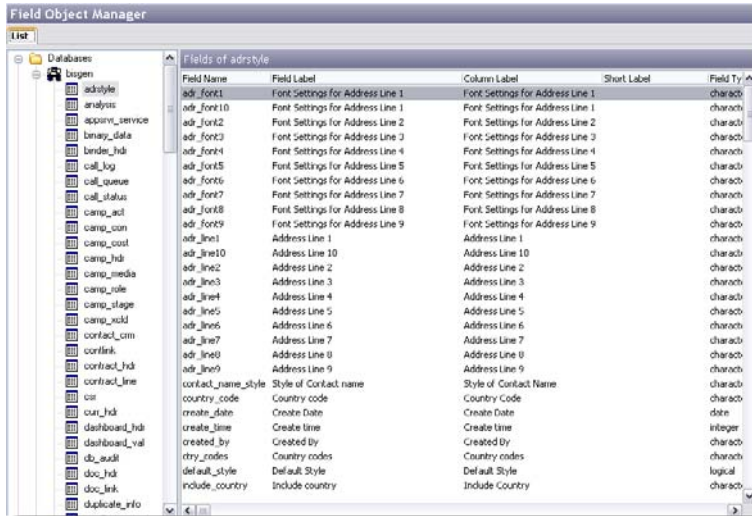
Field Object Manager

List

Databases
bisgen
adrstyle
analysis
apprvl_service
binary_data
binder_hdr
call_log
call_queue
call_status
camp_act
camp_con
camp_cost
camp_hdr
camp_media
camp_role
camp_stage
camp_xcld
contact_crm
contlink
contract_hdr
contract_line
csr
cur_hdr
dashboard_hdr
dashboard_val
db_audit
doc_hdr
doc_link
duplicate_info

Fields of adrstyle

| Field Name | Field Label | Column Label | Short Label | Field Ty |
|---|---|---|---|---|
| adr_font1 | Font Settings for Address Line 1 | Font Settings for Address Line 1 | | charact |
| adr_font10 | Font Settings for Address Line 1 | Font Settings for Address Line 1 | | charact |
| adr_font2 | Font Settings for Address Line 2 | Font Settings for Address Line 2 | | charact |
| adr_font3 | Font Settings for Address Line 3 | Font Settings for Address Line 3 | | charact |
| adr_font4 | Font Settings for Address Line 4 | Font Settings for Address Line 4 | | charact |
| adr_font5 | Font Settings for Address Line 5 | Font Settings for Address Line 5 | | charact |
| adr_font6 | Font Settings for Address Line 6 | Font Settings for Address Line 6 | | charact |
| adr_font7 | Font Settings for Address Line 7 | Font Settings for Address Line 7 | | charact |
| adr_font8 | Font Settings for Address Line 8 | Font Settings for Address Line 8 | | charact |
| adr_font9 | Font Settings for Address Line 9 | Font Settings for Address Line 9 | | charact |
| adr_line1 | Address Line 1 | Address Line 1 | | charact |
| adr_line10 | Address Line 10 | Address Line 10 | | charact |
| adr_line2 | Address Line 2 | Address Line 2 | | charact |
| adr_line3 | Address Line 3 | Address Line 3 | | charact |
| adr_line4 | Address Line 4 | Address Line 4 | | charact |
| adr_line5 | Address Line 5 | Address Line 5 | | charact |
| adr_line6 | Address Line 6 | Address Line 6 | | charact |
| adr_line7 | Address Line 7 | Address Line 7 | | charact |
| adr_line8 | Address Line 8 | Address Line 8 | | charact |
| adr_line9 | Address Line 9 | Address Line 9 | | charact |
| contact_name_style | Style of Contact name | Style of Contact Name | | charact |
| country_code | Country code | Country Code | | charact |
| create_date | Create Date | Create Date | | date |
| create_time | Create time | Create time | | integer |
| created_by | Created By | Created By | | charact |
| ctry_codes | Country codes | Country codes | | charact |
| default_style | Default Style | Default Style | | logical |
| include_country | Include country | Include Country | | charact |